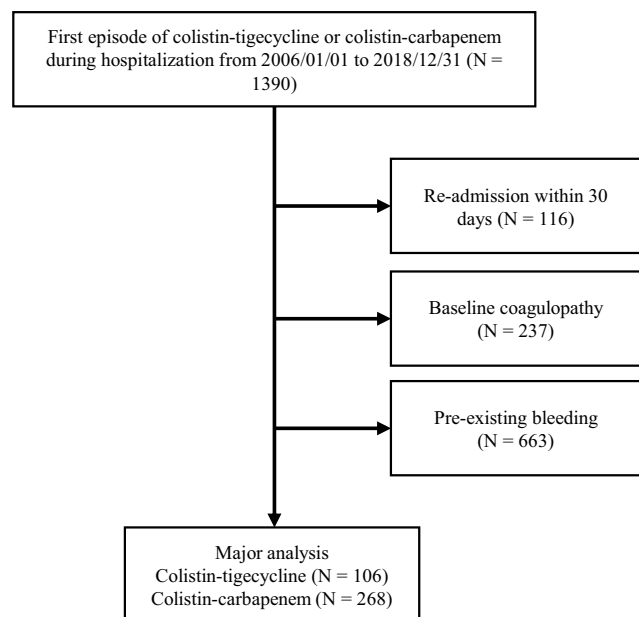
First episode of colistin-tigecycline or colistin-carbapenem during hospitalization from 2006/01/01 to 2018/12/31 (N = 1390)

Re-admission within 30 days (N = 116)

Baseline coagulopathy (N = 237)

Pre-existing bleeding (N = 663)

Major analysis
Colistin-tigecycline (N = 106)
Colistin-carbapenem (N = 268)